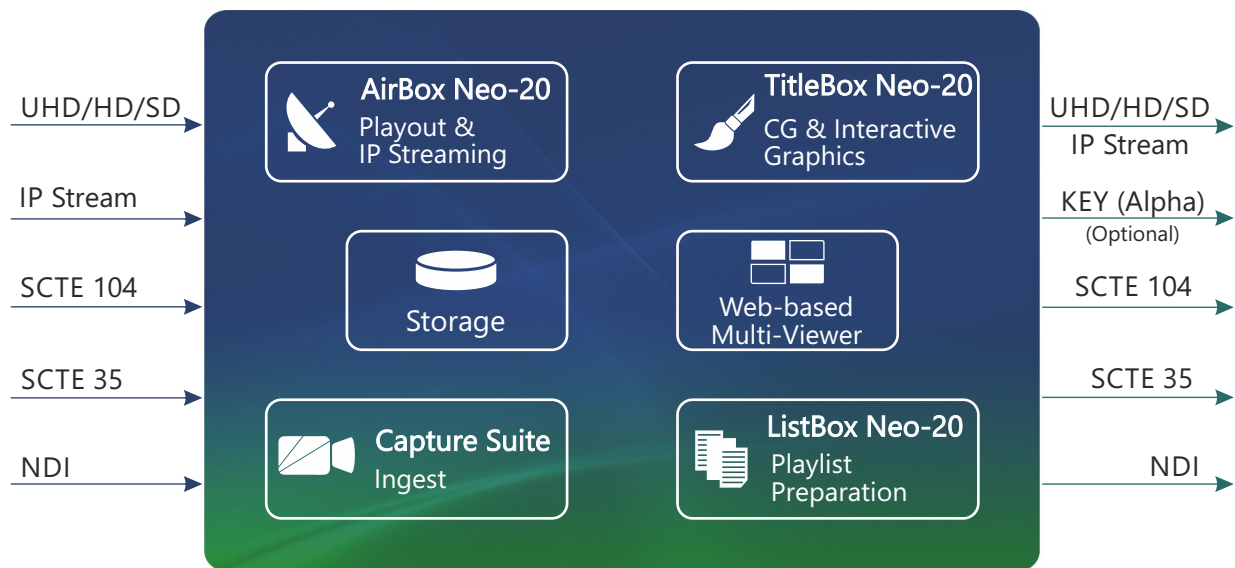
UHD/HD/SD

IP Stream

SCTE 104

SCTE 35

NDI

AirBox Neo-20
Playout & IP Streaming

TitleBox Neo-20
CG & Interactive Graphics

Storage

Web-based Multi-Viewer

Capture Suite
Ingest

ListBox Neo-20
Playlist Preparation

UHD/HD/SD
IP Stream

KEY (Alpha)
(Optional)

SCTE 104

SCTE 35

NDI